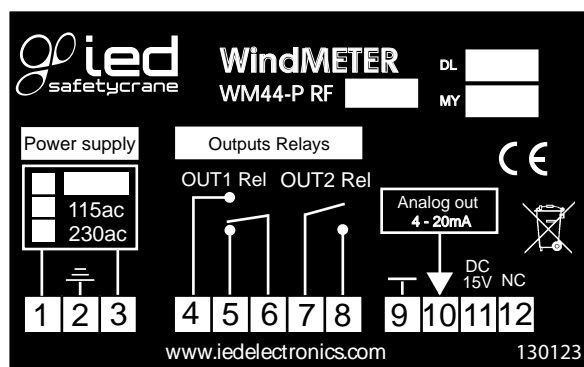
ied
safetycrane

WindMETER
WM44-P RF

DL
MY

Power supply

115ac
230ac

Outputs Relays

OUT1 Rel OUT2 Rel

CE

Analog out
4 - 20mA

DC 15V NC

1 2 3 4 5 6 7 8 9 10 11 12

www.iedelectronics.com 130123